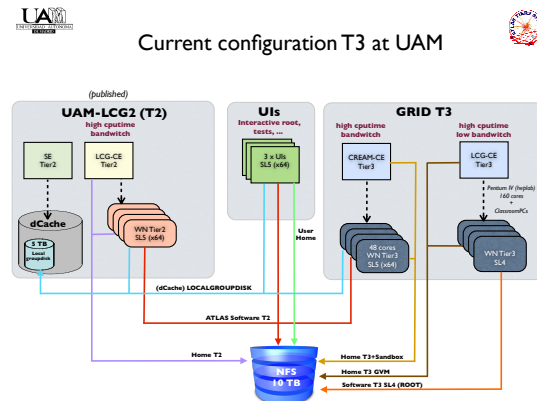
UAM UNIVERSIDAD AUTONOMA DE MADRID

Current configuration T3 at UAM

(published)

UAM-LCG2 (T2)

SE Tier2

LCG-CE Tier2

dCache

5 TB Local groupdisk

WN Tier2 SL5 (x64)

UIs

Interactive root, tests, ...

3 x UIs SL5 (x64)

User Home

GRID T3

high cputime bandwitch

high cputime bandwitch

high cputime low bandwitch

CREAM-CE Tier3

LCG-CE Tier3

Pentium IV (twplab) 160 cores + ClassroomPCs

48 cores WN Tier3 SL5 (x64)

WN Tier3 SL4

(dCache) LOCALGROUPDISK

ATLAS Software T2

Home T2

Home T3+Sandbox

Home T3 GVM

Software T3 SL4 (ROOT)

NFS 10 TB